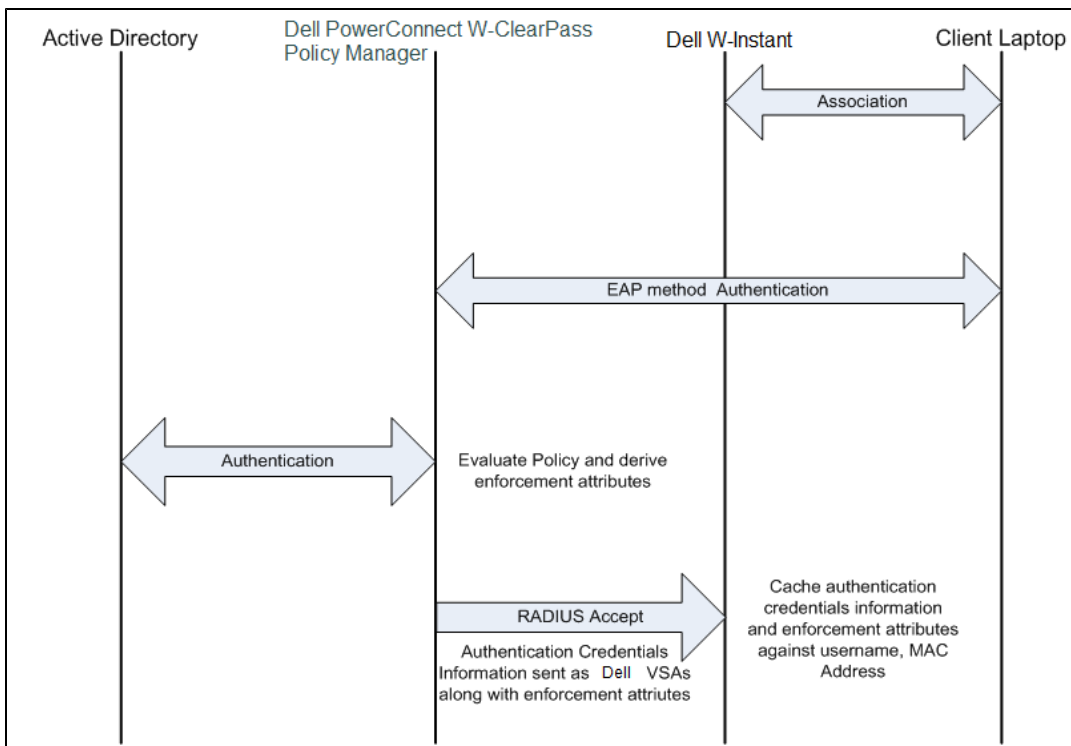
Active Directory

Dell PowerConnect W-ClearPass Policy Manager

Dell W-Instant

Client Laptop

Association

EAP method Authentication

Authentication

Evaluate Policy and derive enforcement attributes

RADIUS Accept

Authentication Credentials Information sent as Dell VSAs along with enforcement attriutes

Cache authentication credentials information and enforcement attributes against username, MAC Address